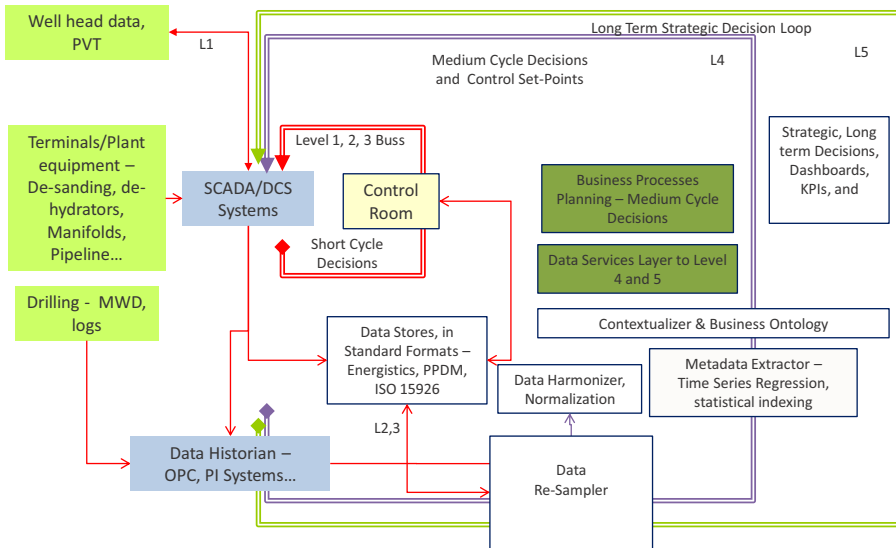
Well head data, PVT

L1

Long Term Strategic Decision Loop

Medium Cycle Decisions and Control Set-Points

L4

L5

Terminals/Plant equipment – De-sanding, de-hydrators, Manifolds, Pipeline…

Level 1, 2, 3 Buss

SCADA/DCS Systems

Control Room

Short Cycle Decisions

Strategic, Long term Decisions, Dashboards, KPIs, and

Business Processes Planning – Medium Cycle Decisions

Data Services Layer to Level 4 and 5

Drilling - MWD, logs

Contextualizer & Business Ontology

Data Stores, in Standard Formats – Energistics, PPDM, ISO 15926

Metadata Extractor – Time Series Regression, statistical indexing

Data Harmonizer, Normalization

L2,3

Data Historian – OPC, PI Systems…

Data Re-Sampler